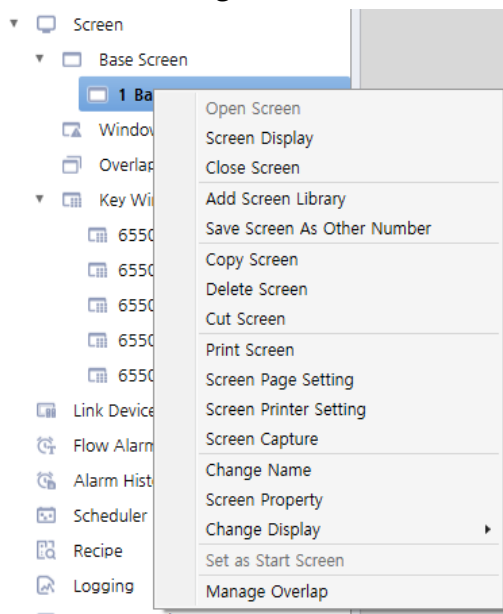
Screen
Base Screen
1 Ba
Windov
Overlap
Key Wi
6550
6550
6550
6550
6550
Link Device
Flow Alarm
Alarm Hist
Scheduler
Recipe
Logging

Open Screen
Screen Display
Close Screen
Add Screen Library
Save Screen As Other Number
Copy Screen
Delete Screen
Cut Screen
Print Screen
Screen Page Setting
Screen Printer Setting
Screen Capture
Change Name
Screen Property
Change Display
Set as Start Screen
Manage Overlap